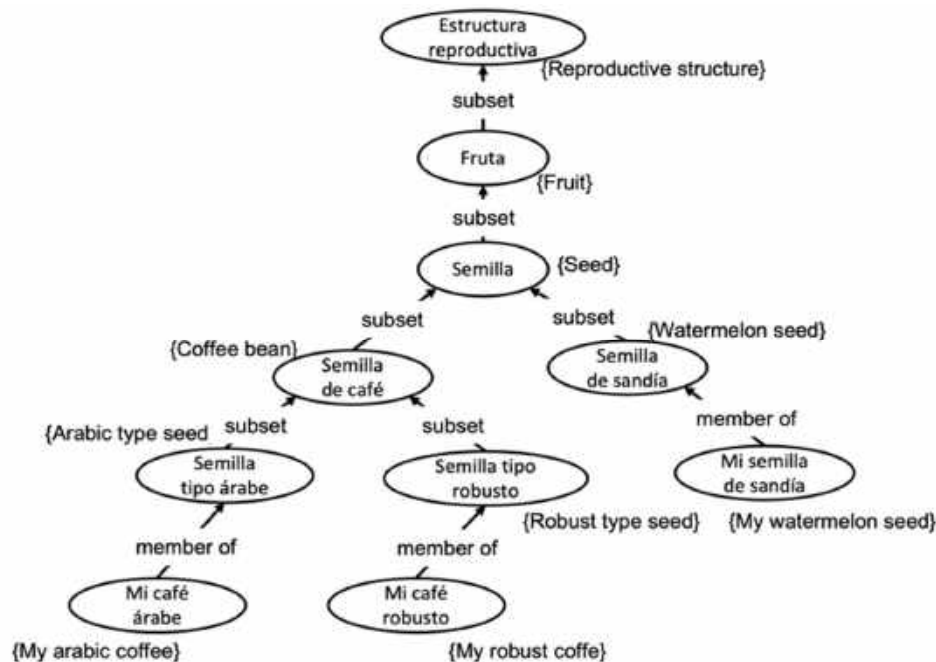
Estructura reproductiva
{Reproductive structure}
subset
Fruta
{Fruit}
subset
Semilla
{Seed}
subset
subset
{Coffee bean}
Semilla de café
{Watermelon seed}
Semilla de sandía
{Arabic type seed
subset
subset
member of
Semilla tipo árabe
Semilla tipo robusto
Mi semilla de sandía
{Robust type seed}
{My watermelon seed}
member of
member of
Mi café árabe
Mi café robusto
{My arabic coffee}
{My robust coffe}